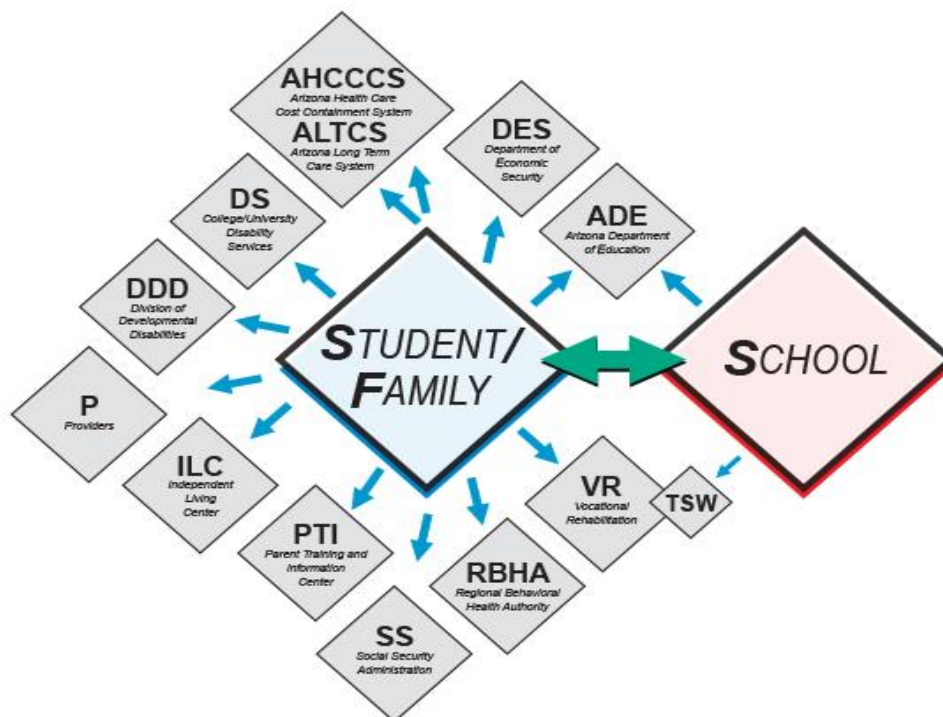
AHCCCS
Arizona Health Care Cost Containment System
ALTCS
Arizona Long Term Care System

DES
Department of Economic Security

ADE
Arizona Department of Education

DS
College/University Disability Services

DDD
Division of Developmental Disabilities

STUDENT/
FAMILY

SCHOOL

P
Providers

ILC
Independent Living Center

PTI
Parent Training and Information Center

SS
Social Security Administration

RBHA
Regional Behavioral Health Authority

VR
Vocational Rehabilitation

TSW